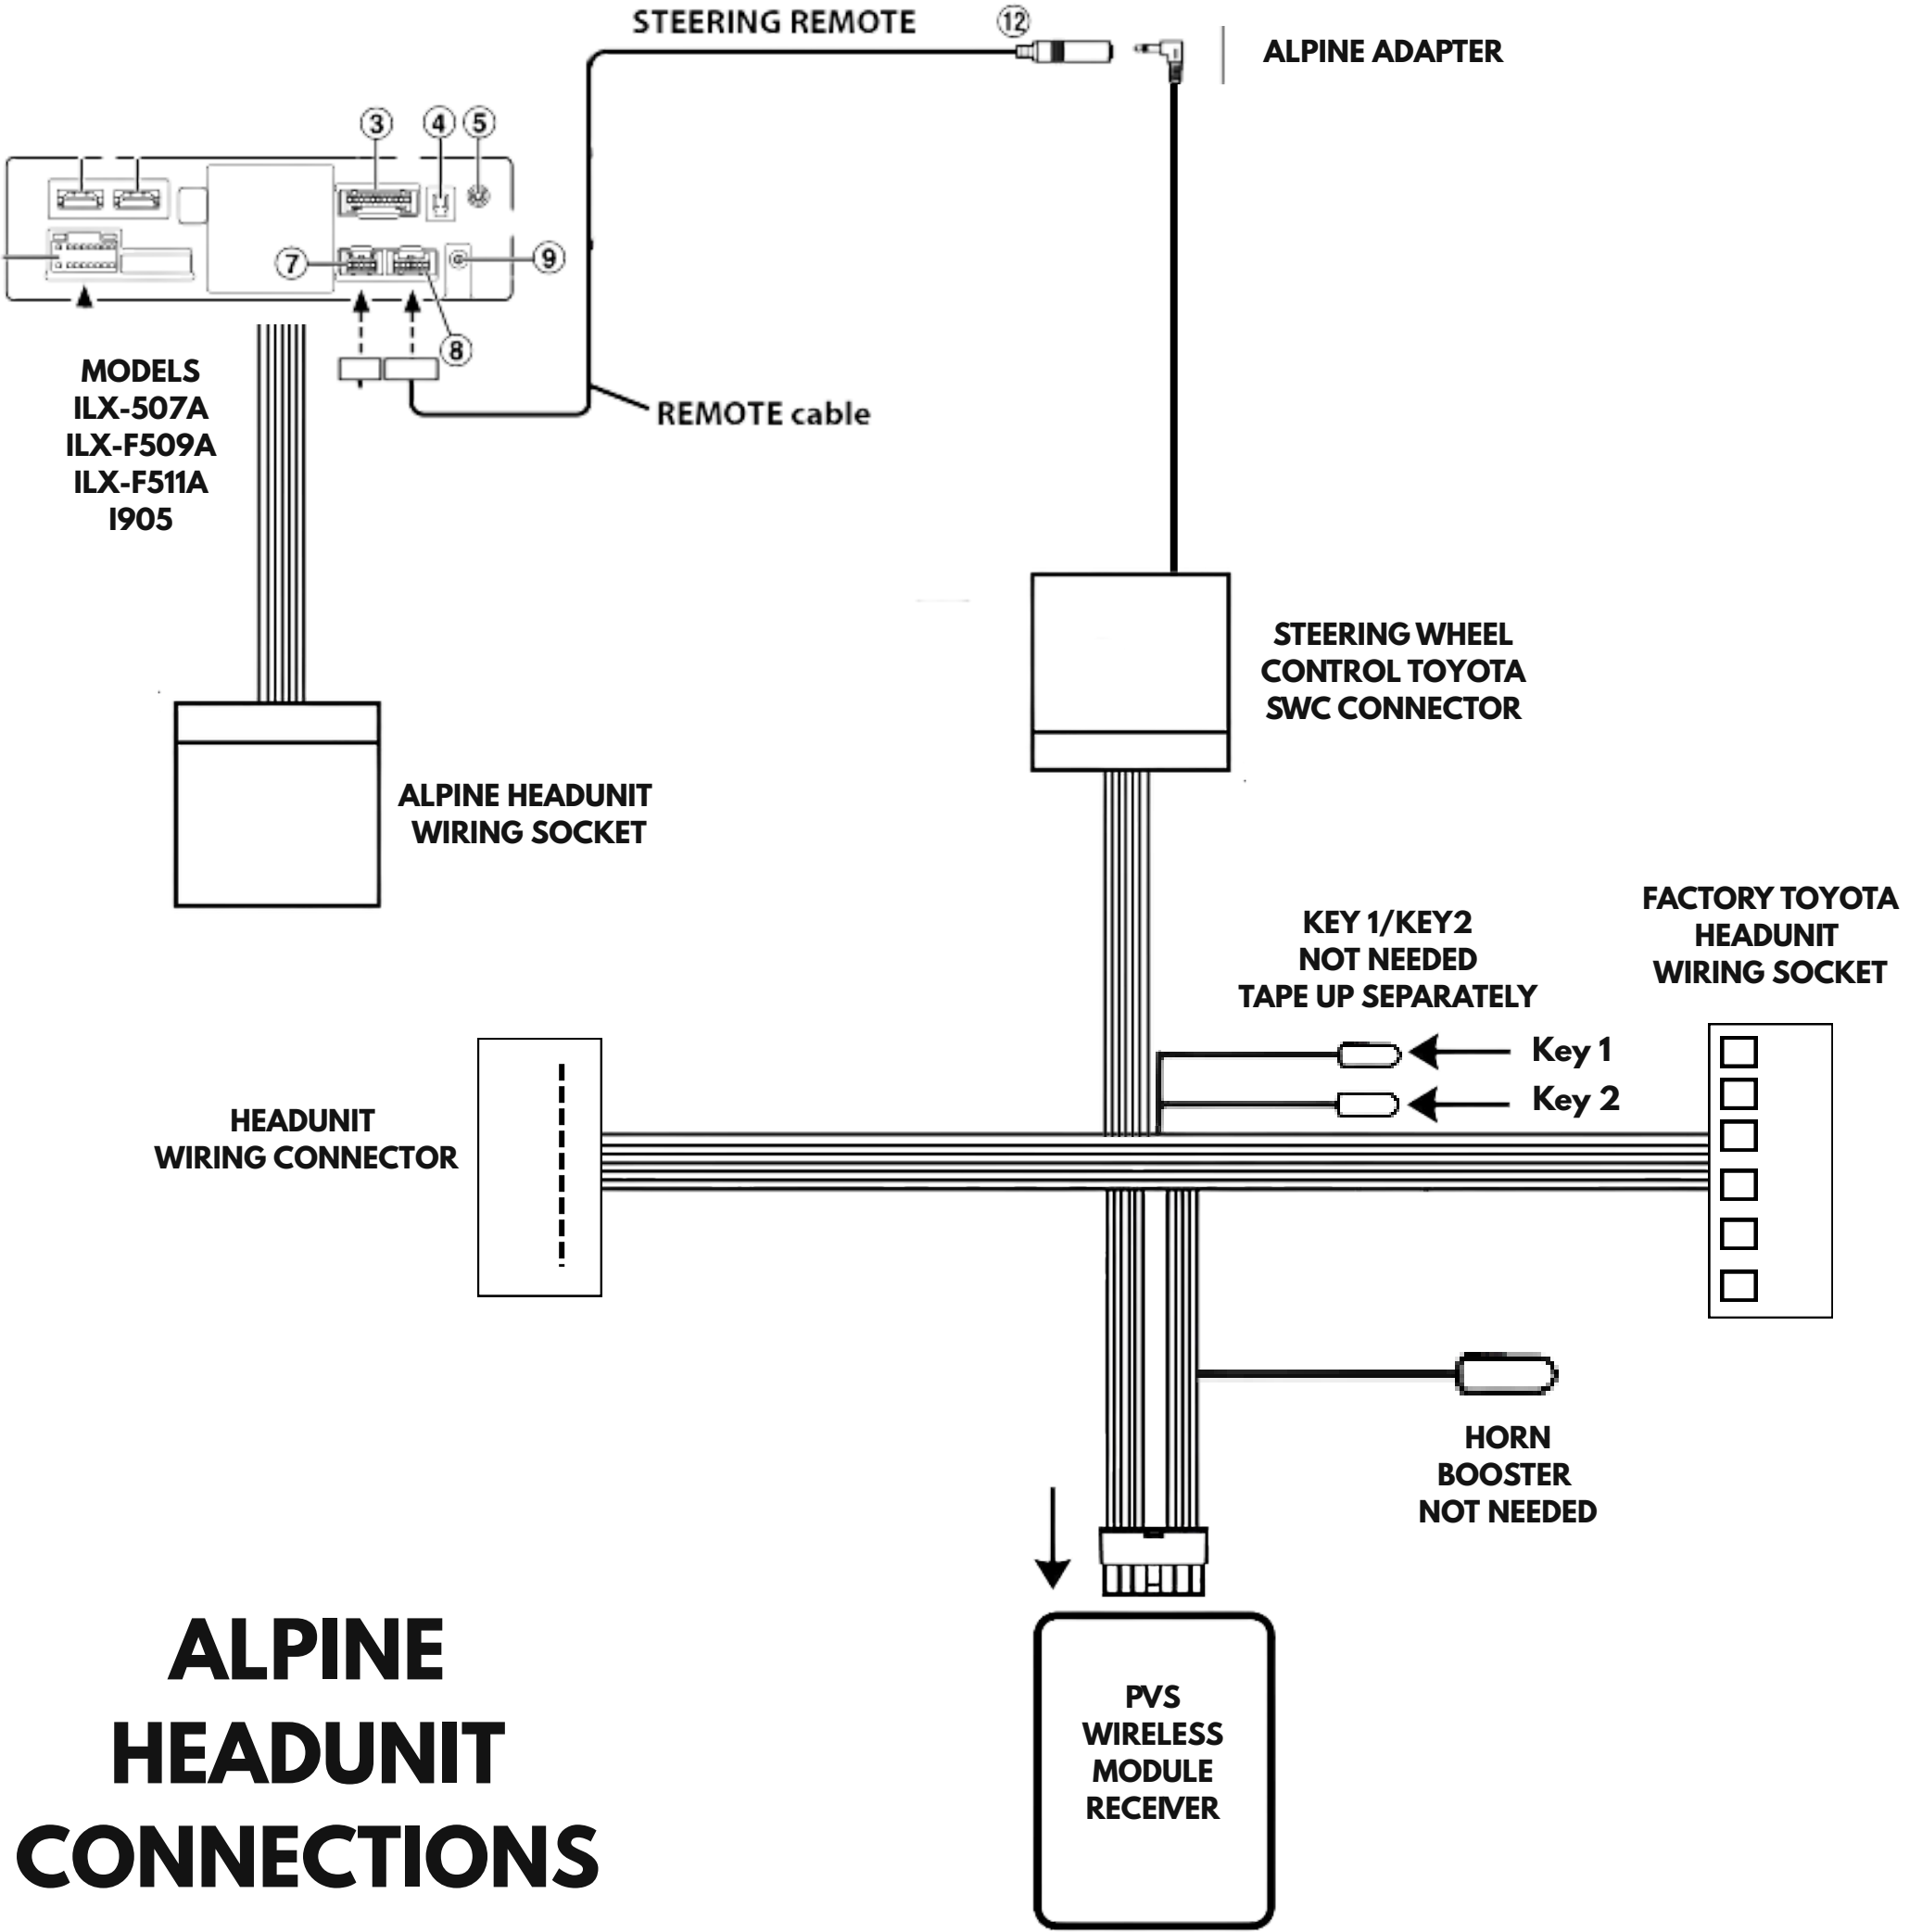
STEERING REMOTE

12

ALPINE ADAPTER

3 4 5

7

9

8

MODELS
ILX-507A
ILX-F509A
ILX-F511A
I905

REMOTE cable

STEERING WHEEL CONTROL TOYOTA SWC CONNECTOR

ALPINE HEADUNIT WIRING SOCKET

FACTORY TOYOTA HEADUNIT WIRING SOCKET

KEY 1/KEY2 NOT NEEDED TAPE UP SEPARATELY

Key 1

Key 2

HEADUNIT WIRING CONNECTOR

HORN BOOSTER NOT NEEDED

ALPINE HEADUNIT CONNECTIONS

PVS WIRELESS MODULE RECEIVER